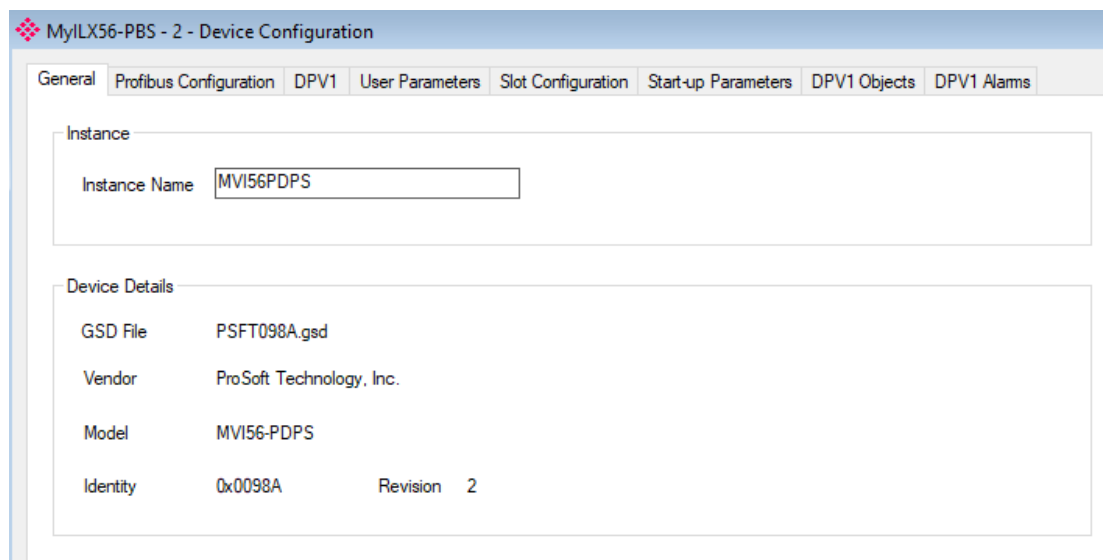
MyILX56-PBS - 2 - Device Configuration

General | Profibus Configuration | DPV1 | User Parameters | Slot Configuration | Start-up Parameters | DPV1 Objects | DPV1 Alarms

Instance

Instance Name MVI56PDPS

Device Details

GSD File PSFT098A.gsd

Vendor ProSoft Technology, Inc.

Model MVI56-PDPS

Identity 0x0098A Revision 2